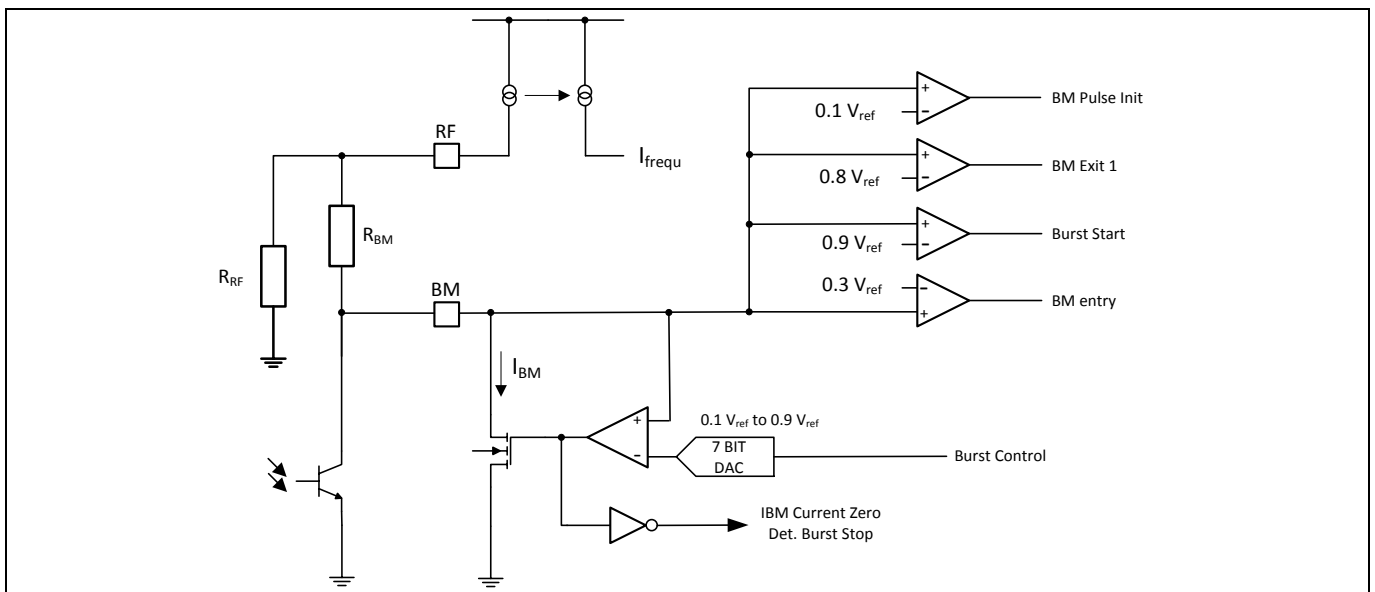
RF

$I_{frequ}$

$R_{BM}$

$R_{RF}$

BM

$I_{BM}$

$0.1\ V_{ref}$

BM Pulse Init

$0.8\ V_{ref}$

BM Exit 1

$0.9\ V_{ref}$

Burst Start

$0.3\ V_{ref}$

BM entry

$0.1\ V_{ref}$ to $0.9\ V_{ref}$

7 BIT DAC

Burst Control

IBM Current Zero Det. Burst Stop